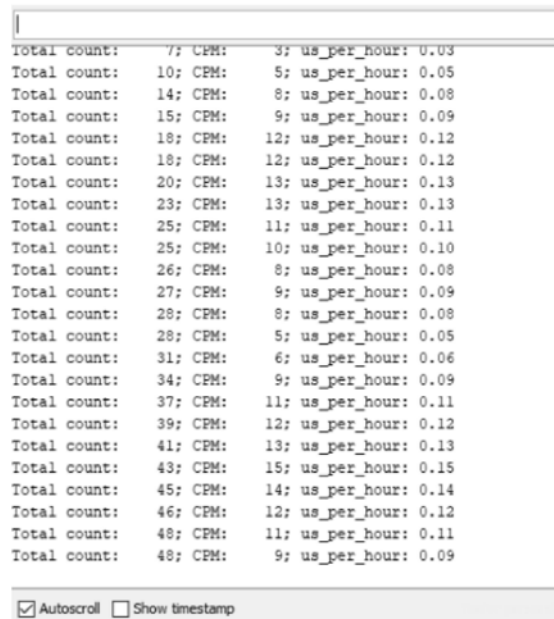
Total count: 7; CPM: 3; us_per_hour: 0.03
Total count: 10; CPM: 5; us_per_hour: 0.05
Total count: 14; CPM: 8; us_per_hour: 0.08
Total count: 15; CPM: 9; us_per_hour: 0.09
Total count: 18; CPM: 12; us_per_hour: 0.12
Total count: 18; CPM: 12; us_per_hour: 0.12
Total count: 20; CPM: 13; us_per_hour: 0.13
Total count: 23; CPM: 13; us_per_hour: 0.13
Total count: 25; CPM: 11; us_per_hour: 0.11
Total count: 25; CPM: 10; us_per_hour: 0.10
Total count: 26; CPM: 8; us_per_hour: 0.08
Total count: 27; CPM: 9; us_per_hour: 0.09
Total count: 28; CPM: 8; us_per_hour: 0.08
Total count: 28; CPM: 5; us_per_hour: 0.05
Total count: 31; CPM: 6; us_per_hour: 0.06
Total count: 34; CPM: 9; us_per_hour: 0.09
Total count: 37; CPM: 11; us_per_hour: 0.11
Total count: 39; CPM: 12; us_per_hour: 0.12
Total count: 41; CPM: 13; us_per_hour: 0.13
Total count: 43; CPM: 15; us_per_hour: 0.15
Total count: 45; CPM: 14; us_per_hour: 0.14
Total count: 46; CPM: 12; us_per_hour: 0.12
Total count: 48; CPM: 11; us_per_hour: 0.11
Total count: 48; CPM: 9; us_per_hour: 0.09

Autoscroll Show timestamp